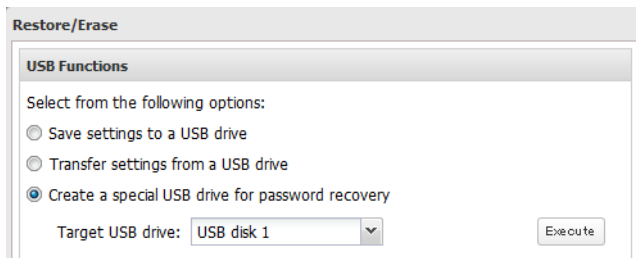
Restore/Erase

USB Functions

Select from the following options:

Save settings to a USB drive

Transfer settings from a USB drive

Create a special USB drive for password recovery

Target USB drive: USB disk 1

Execute